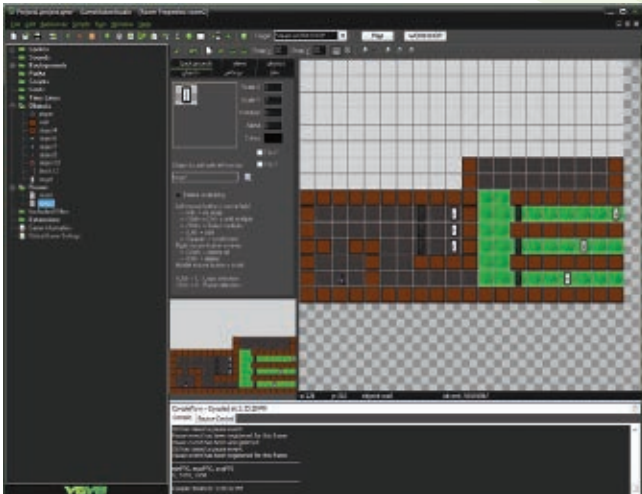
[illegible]

Sprites
Sounds
Backgrounds
Paths
Scripts
Fonts
Time Lines
Objects
Rooms
Included Files
Extensions
Game Information
Global Game Settings

Page
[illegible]

Delete underlying

x: 128 y: 352 object: wall

Compile

YoYo